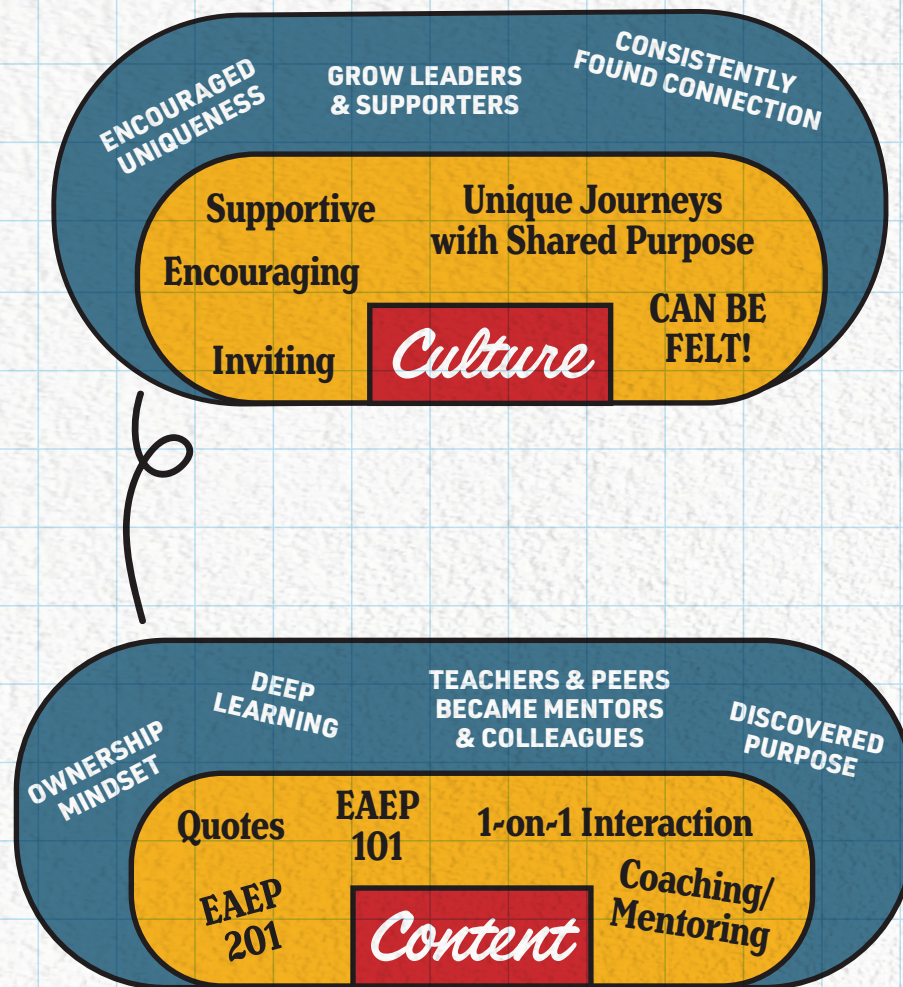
ENCOURAGED UNIQUENESS

GROW LEADERS & SUPPORTERS

CONSISTENTLY FOUND CONNECTION

Supportive

Unique Journeys with Shared Purpose

Encouraging

CAN BE FELT!

Inviting

Culture

OWNERSHIP MINDSET

DEEP LEARNING

TEACHERS & PEERS BECAME MENTORS & COLLEAGUES

DISCOVERED PURPOSE

Quotes

EAEP 101

1-on-1 Interaction

EAEP 201

Coaching/ Mentoring

Content